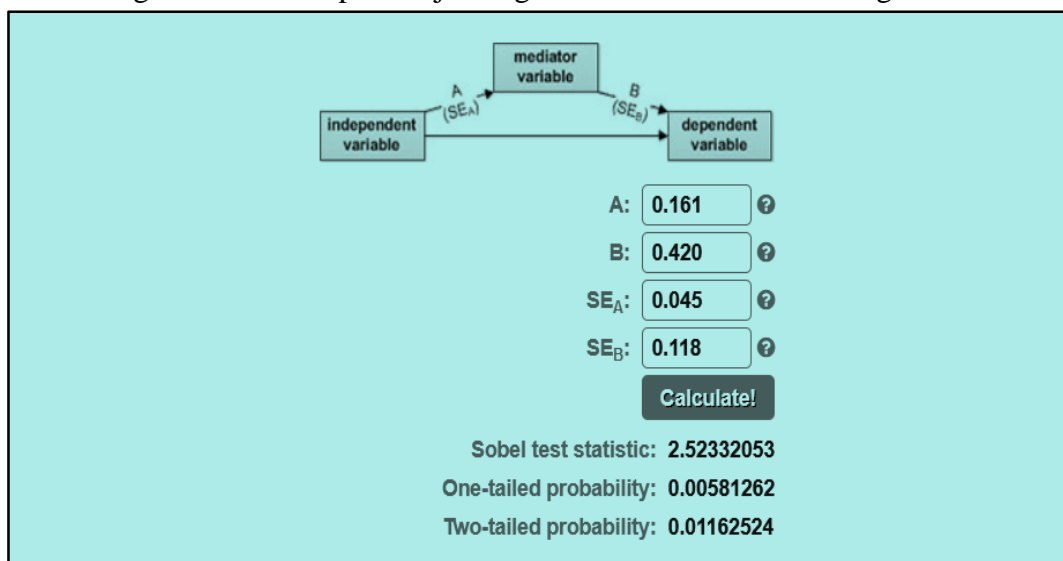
mediator variable

A
($SE_A$)

B
($SE_B$)

independent variable

dependent variable

A: 0.161

B: 0.420

$SE_A$: 0.045

$SE_B$: 0.118

Calculate!

Sobel test statistic: 2.52332053

One-tailed probability: 0.00581262

Two-tailed probability: 0.01162524